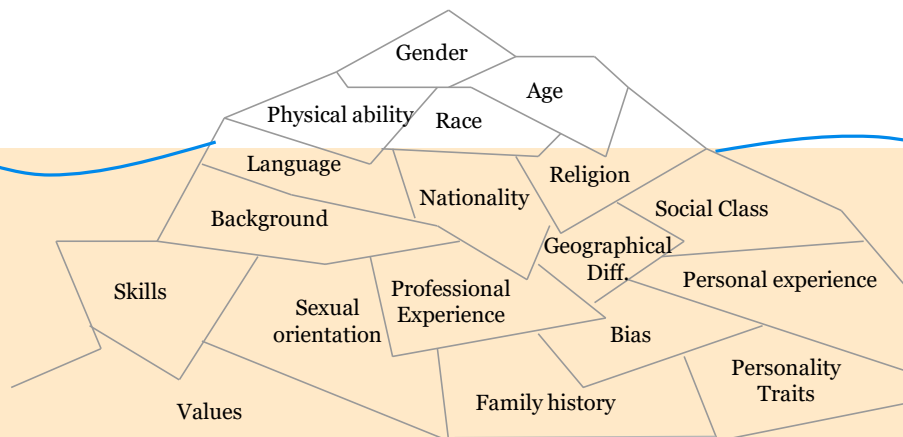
Gender

Age

Physical ability

Race

Language

Nationality

Religion

Social Class

Background

Geographical Diff.

Personal experience

Skills

Sexual orientation

Professional Experience

Bias

Personality Traits

Values

Family history